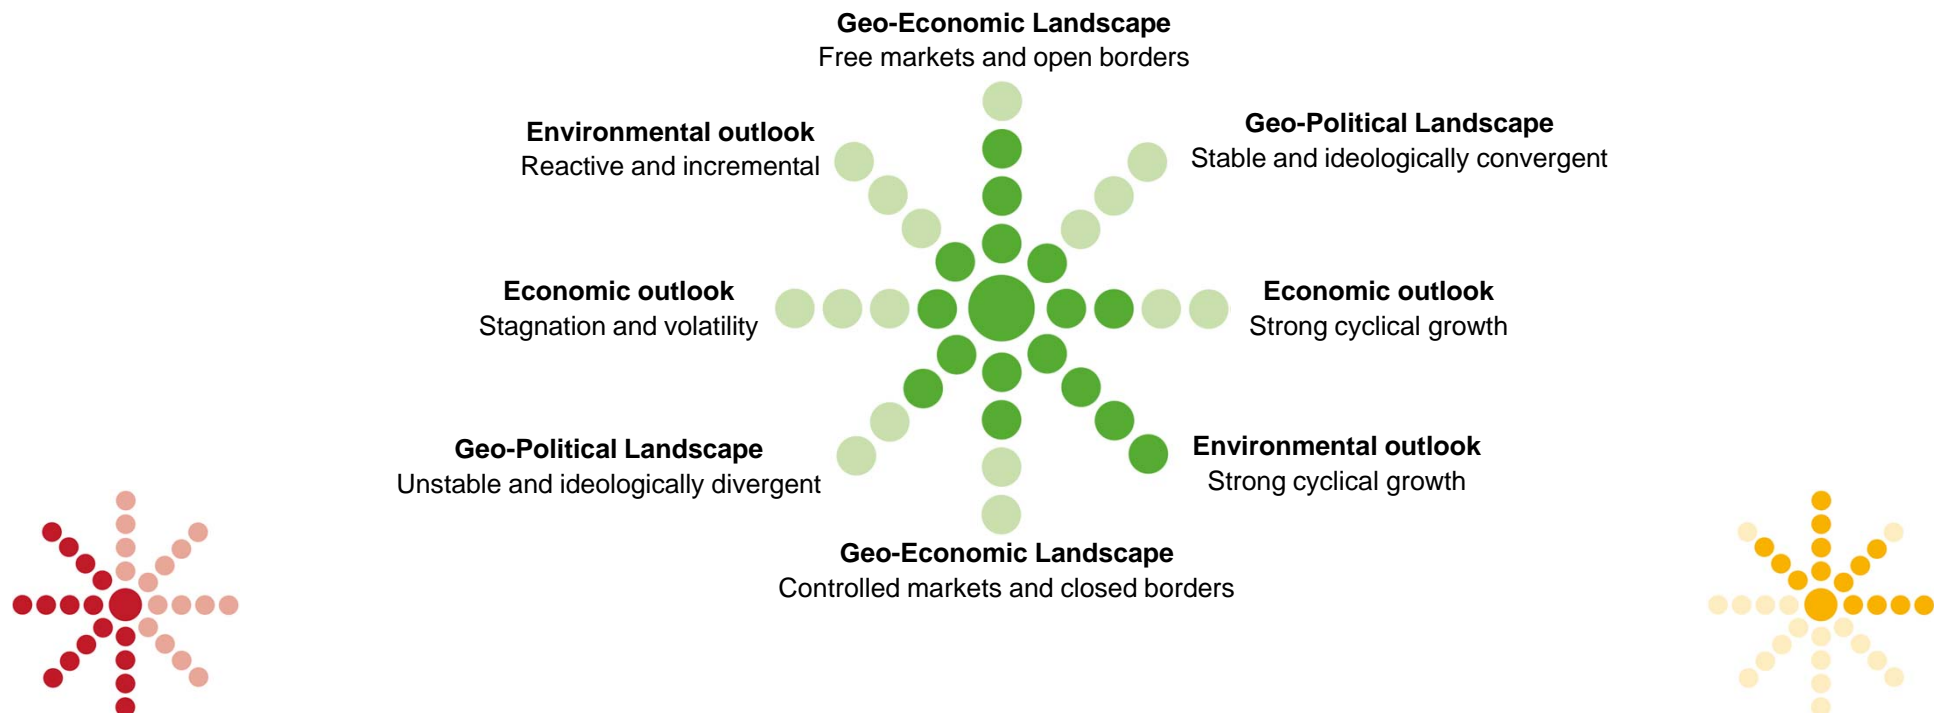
Geo-Economic Landscape
Free markets and open borders

Environmental outlook
Reactive and incremental

Geo-Political Landscape
Stable and ideologically convergent

Economic outlook
Stagnation and volatility

Economic outlook
Strong cyclical growth

Geo-Political Landscape
Unstable and ideologically divergent

Environmental outlook
Strong cyclical growth

Geo-Economic Landscape
Controlled markets and closed borders